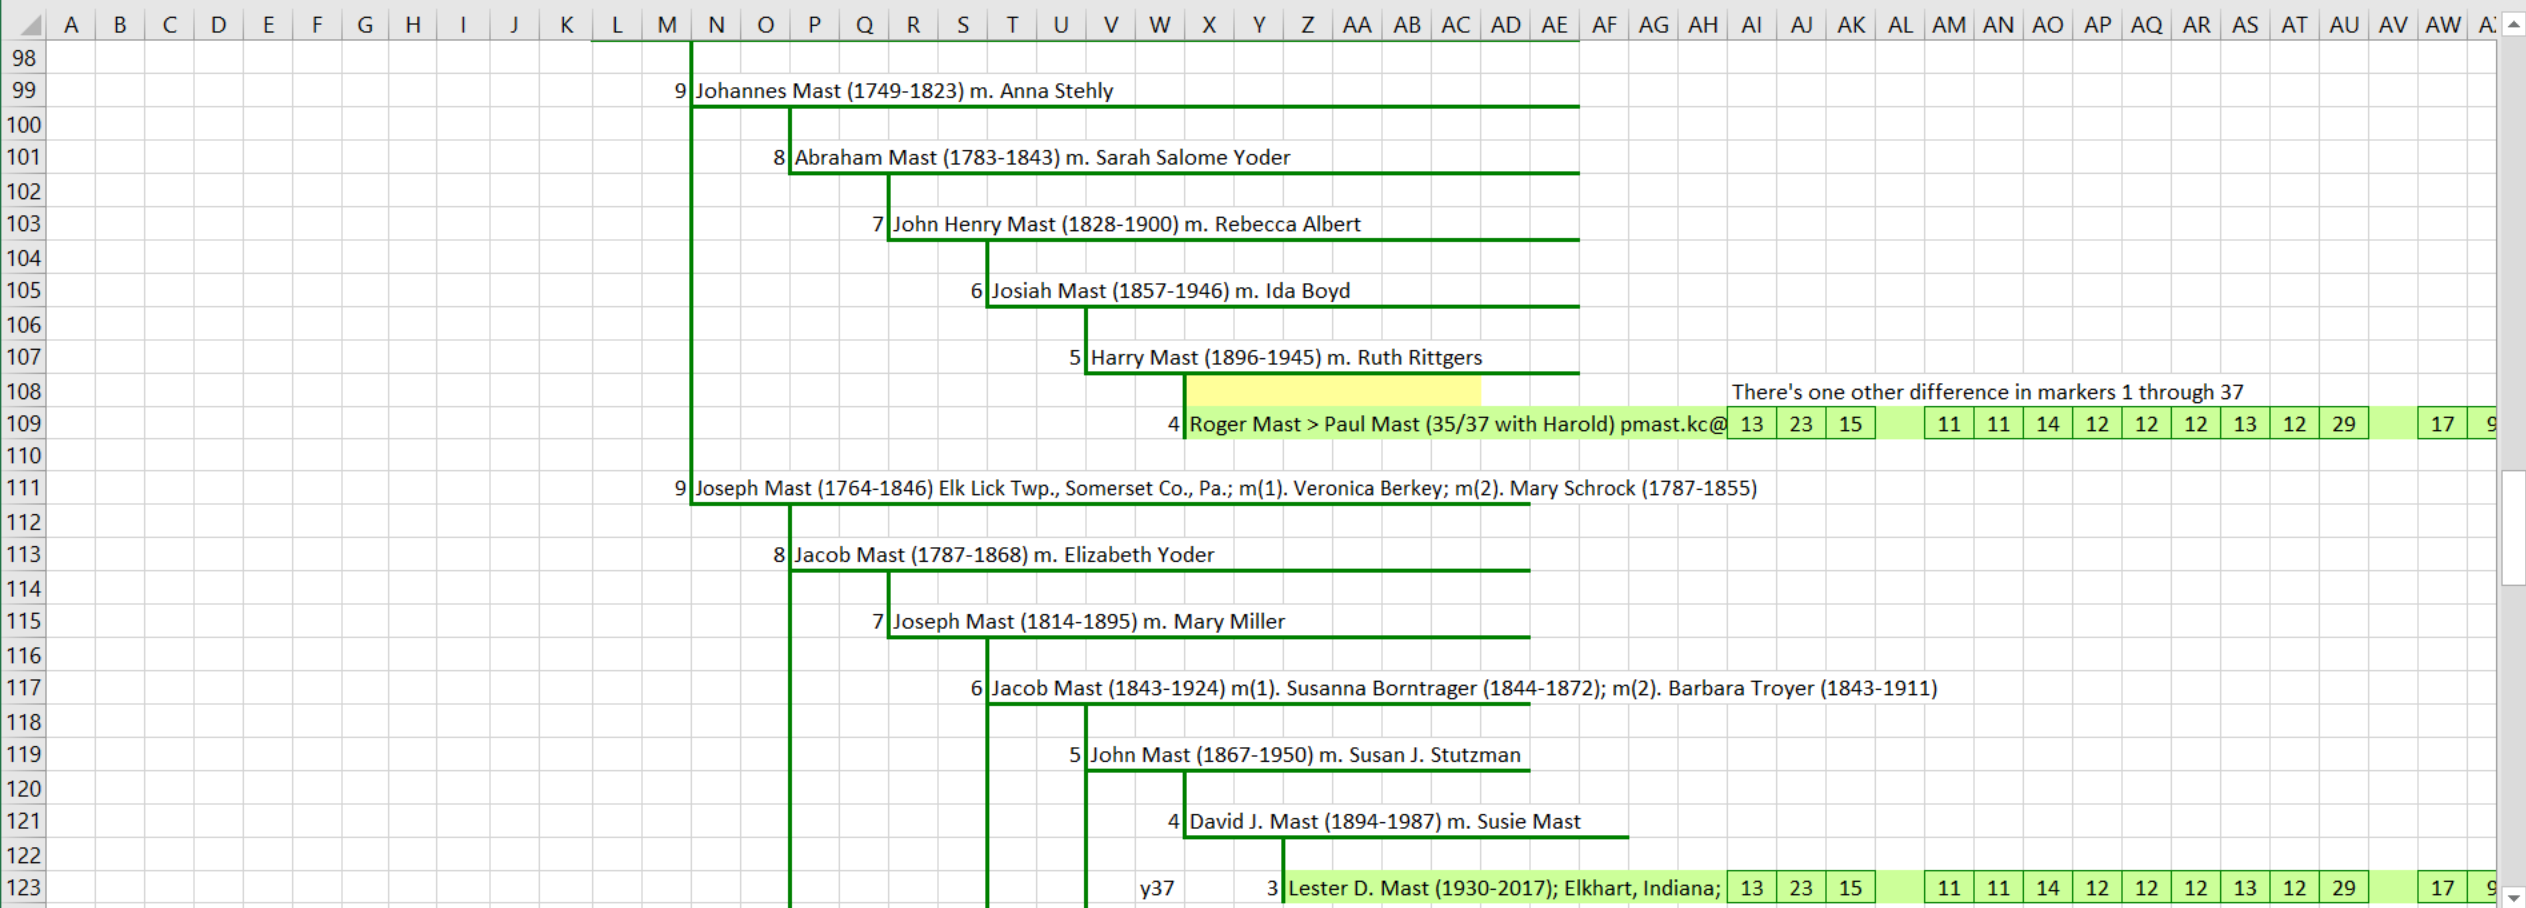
| | A | B | C | D | E | F | G | H | I | J | K | L | M | N | O | P | Q | R | S | T | U | V | W | X | Y | Z | AA | AB | AC | AD | AE | AF | AG | AH | AI | AJ | AK | AL | AM | AN | AO | AP | AQ | AR | AS | AT | AU | AV | AW | A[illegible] |
|---|---|---|---|---|---|---|---|---|---|---|---|---|---|---|---|---|---|---|---|---|---|---|---|---|---|---|---|---|---|---|---|---|---|---|---|---|---|---|---|---|---|---|---|---|---|---|---|---|---|---|

98

99 9 Johannes Mast (1749-1823) m. Anna Stehly

100

101 8 Abraham Mast (1783-1843) m. Sarah Salome Yoder

102

103 7 John Henry Mast (1828-1900) m. Rebecca Albert

104

105 6 Josiah Mast (1857-1946) m. Ida Boyd

106

107 5 Harry Mast (1896-1945) m. Ruth Rittgers

108 There's one other difference in markers 1 through 37

109 4 Roger Mast > Paul Mast (35/37 with Harold) pmast.kc@ 13 23 15 11 11 14 12 12 12 13 12 29 17 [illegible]

110

111 9 Joseph Mast (1764-1846) Elk Lick Twp., Somerset Co., Pa.; m(1). Veronica Berkey; m(2). Mary Schrock (1787-1855)

112

113 8 Jacob Mast (1787-1868) m. Elizabeth Yoder

114

115 7 Joseph Mast (1814-1895) m. Mary Miller

116

117 6 Jacob Mast (1843-1924) m(1). Susanna Borntrager (1844-1872); m(2). Barbara Troyer (1843-1911)

118

119 5 John Mast (1867-1950) m. Susan J. Stutzman

120

121 4 David J. Mast (1894-1987) m. Susie Mast

122

123 y37 3 Lester D. Mast (1930-2017); Elkhart, Indiana; 13 23 15 11 11 14 12 12 12 13 12 29 17 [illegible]